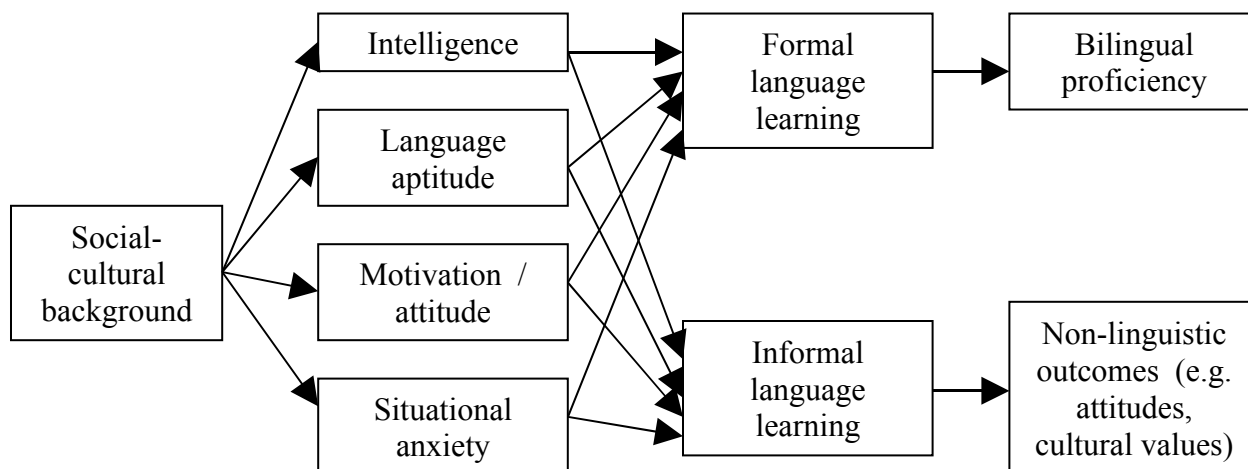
Social-cultural background

Intelligence

Language aptitude

Motivation / attitude

Situational anxiety

Formal language learning

Informal language learning

Bilingual proficiency

Non-linguistic outcomes (e.g. attitudes, cultural values)